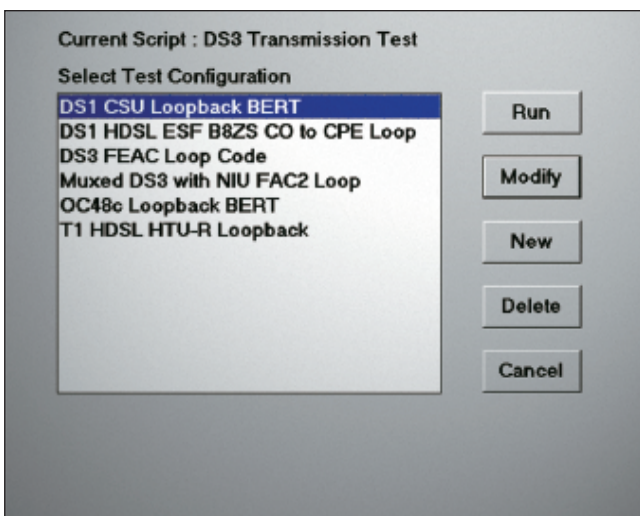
Current Script : DS3 Transmission Test

Select Test Configuration

DS1 CSU Loopback BERT
DS1 HDSL ESF B8ZS CO to CPE Loop
DS3 FEAC Loop Code
Muxed DS3 with NIU FAC2 Loop
OC48c Loopback BERT
T1 HDSL HTU-R Loopback

Run

Modify

New

Delete

Cancel